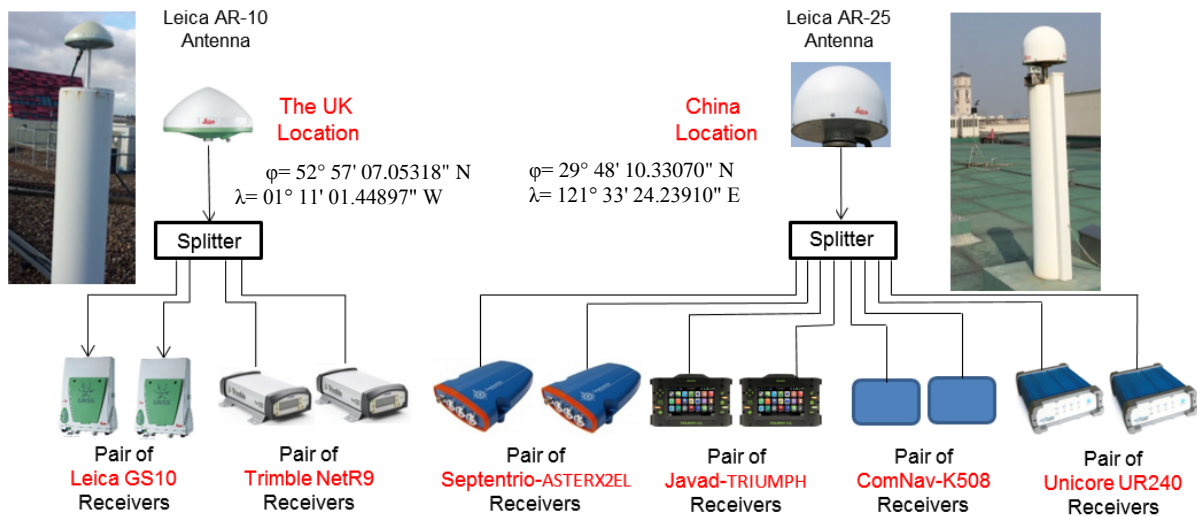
Leica AR-10 Antenna

The UK Location

φ= 52° 57' 07.05318" N
λ= 01° 11' 01.44897" W

Splitter

Pair of Leica GS10 Receivers

Pair of Trimble NetR9 Receivers

Leica AR-25 Antenna

China Location

φ= 29° 48' 10.33070" N
λ= 121° 33' 24.23910" E

Splitter

Pair of Septentrio-ASTERX2EL Receivers

Pair of Javad-TRIUMPH Receivers

Pair of ComNav-K508 Receivers

Pair of Unicore UR240 Receivers